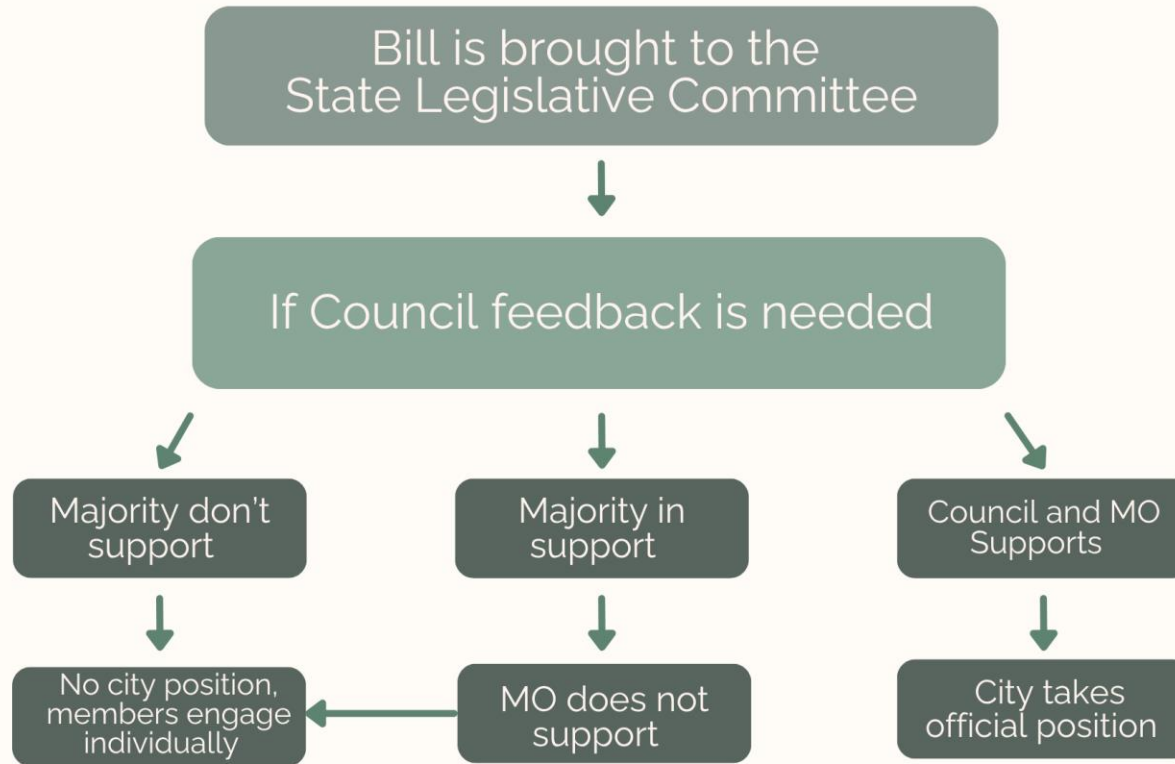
Bill is brought to the State Legislative Committee

If Council feedback is needed

Majority don't support

Majority in support

Council and MO Supports

No city position, members engage individually

MO does not support

City takes official position